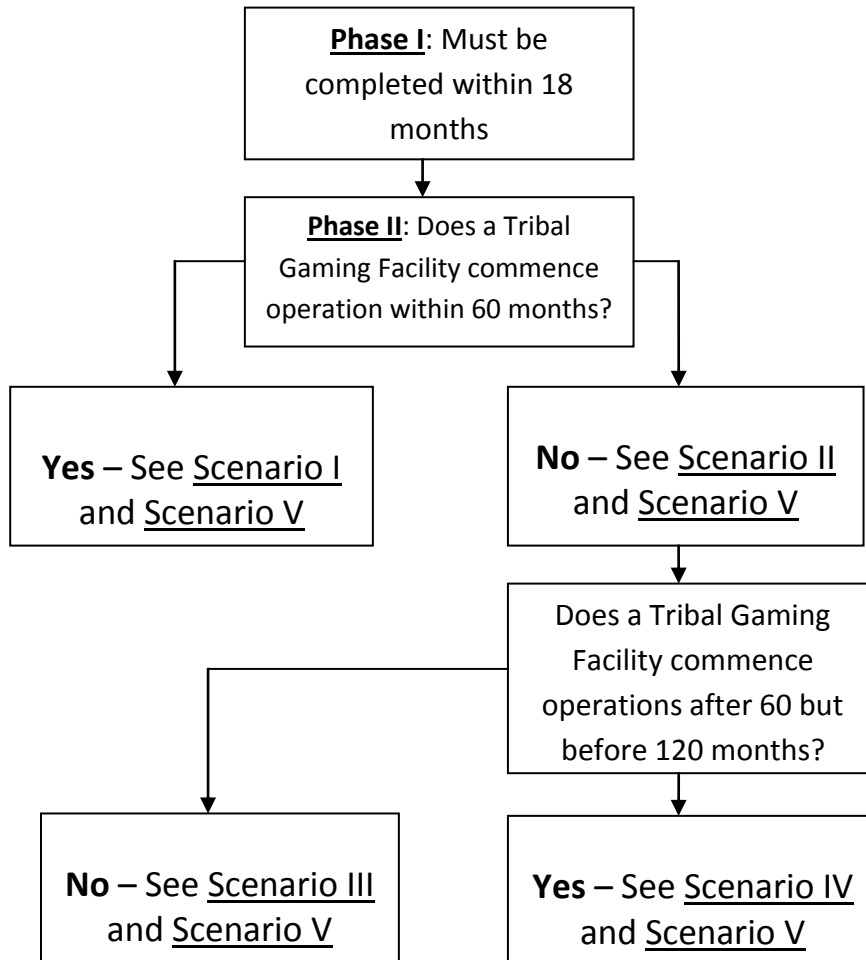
Phase I: Must be completed within 18 months

Phase II: Does a Tribal Gaming Facility commence operation within 60 months?

Yes – See Scenario I and Scenario V

No – See Scenario II and Scenario V

Does a Tribal Gaming Facility commence operations after 60 but before 120 months?

No – See Scenario III and Scenario V

Yes – See Scenario IV and Scenario V